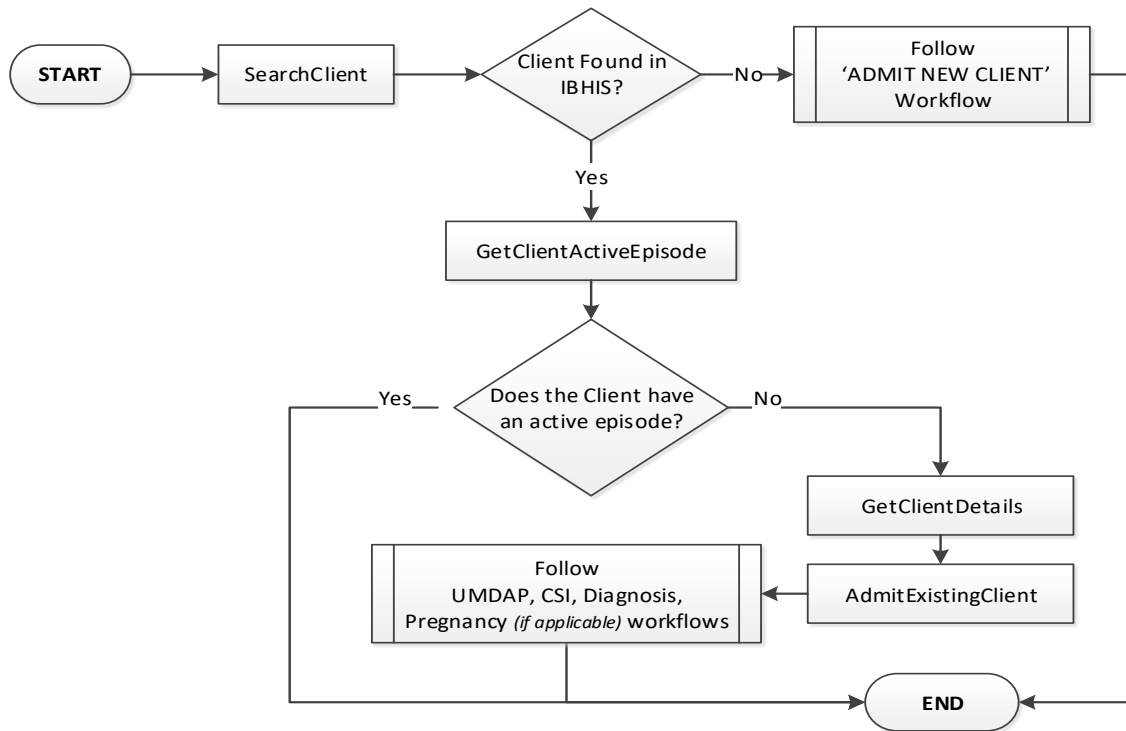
START

SearchClient

Client Found in IBHIS?

No

Follow 'ADMIT NEW CLIENT' Workflow

Yes

GetClientActiveEpisode

Yes

Does the Client have an active episode?

No

GetClientDetails

Follow UMDAP, CSI, Diagnosis, Pregnancy *(if applicable)* workflows

AdmitExistingClient

END